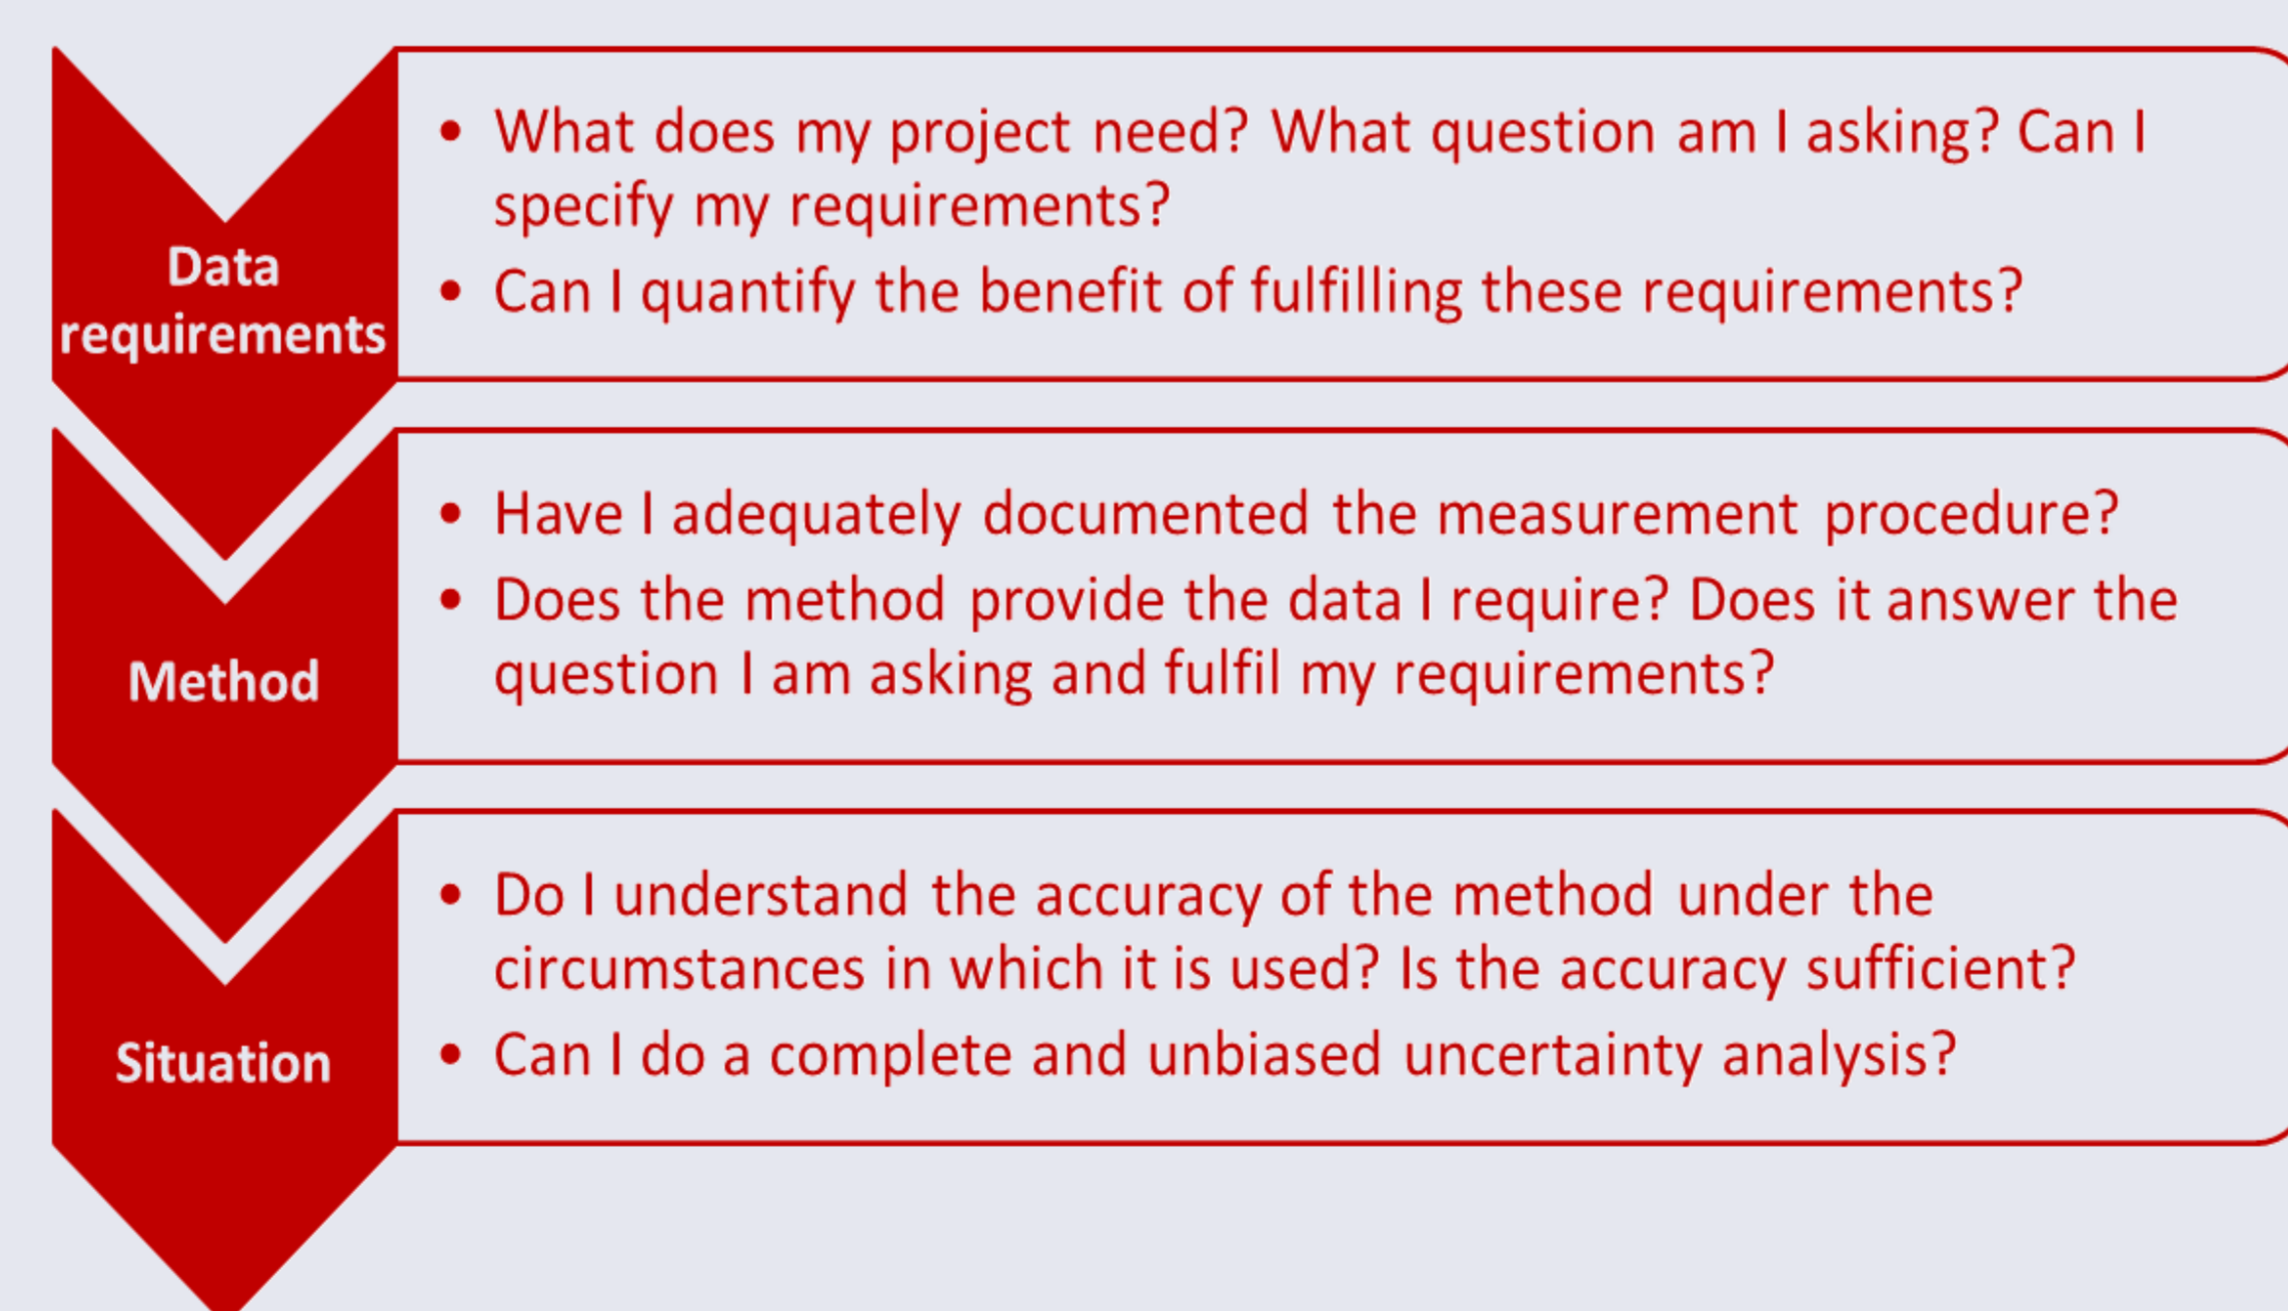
Data requirements

- What does my project need? What question am I asking? Can I specify my requirements?
- Can I quantify the benefit of fulfilling these requirements?

Method

- Have I adequately documented the measurement procedure?
- Does the method provide the data I require? Does it answer the question I am asking and fulfil my requirements?

Situation

- Do I understand the accuracy of the method under the circumstances in which it is used? Is the accuracy sufficient?
- Can I do a complete and unbiased uncertainty analysis?